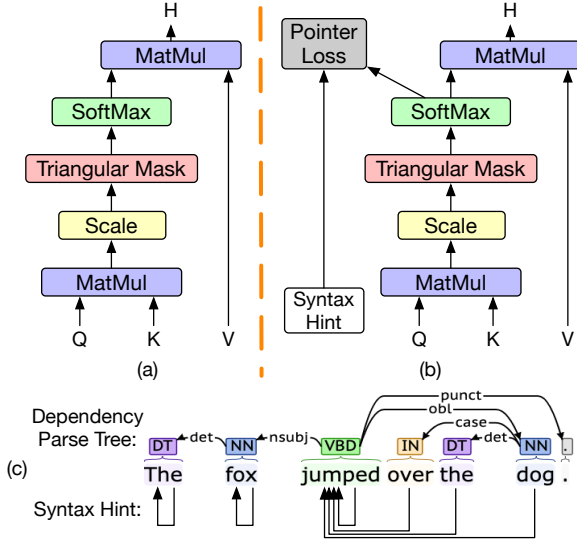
H
MatMul
SoftMax
Triangular Mask
Scale
MatMul
Q K V
(a)

Pointer Loss
H
MatMul
SoftMax
Triangular Mask
Scale
MatMul
Syntax Hint
Q K V
(b)

(c)
Dependency Parse Tree:
punct
obl
case
det
det
nsubj
DT NN VBD IN DT NN .
The fox jumped over the dog .
Syntax Hint: